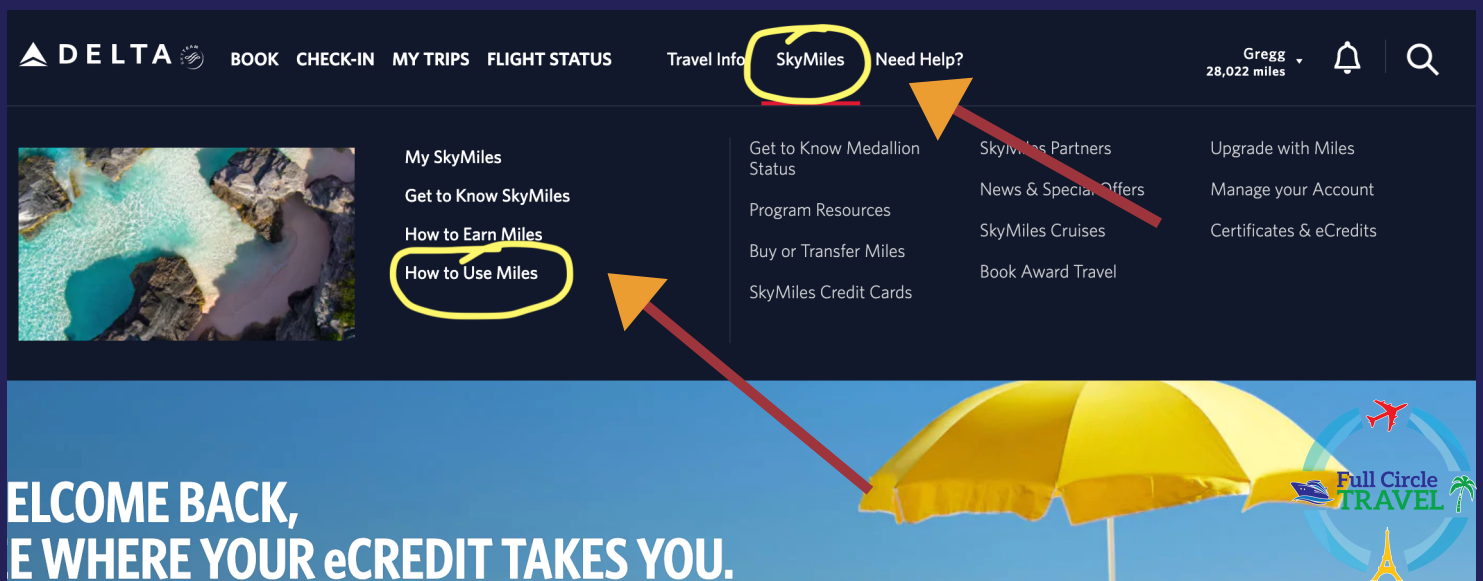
DELTA BOOK CHECK-IN MY TRIPS FLIGHT STATUS Travel Info SkyMiles Need Help?

Gregg
28,022 miles

My SkyMiles
Get to Know SkyMiles
How to Earn Miles
How to Use Miles

Get to Know Medallion Status
Program Resources
Buy or Transfer Miles
SkyMiles Credit Cards

SkyMiles Partners
News & Special Offers
SkyMiles Cruises
Book Award Travel

Upgrade with Miles
Manage your Account
Certificates & eCredits

ELCOME BACK,
E WHERE YOUR eCREDIT TAKES YOU.

Full Circle TRAVEL